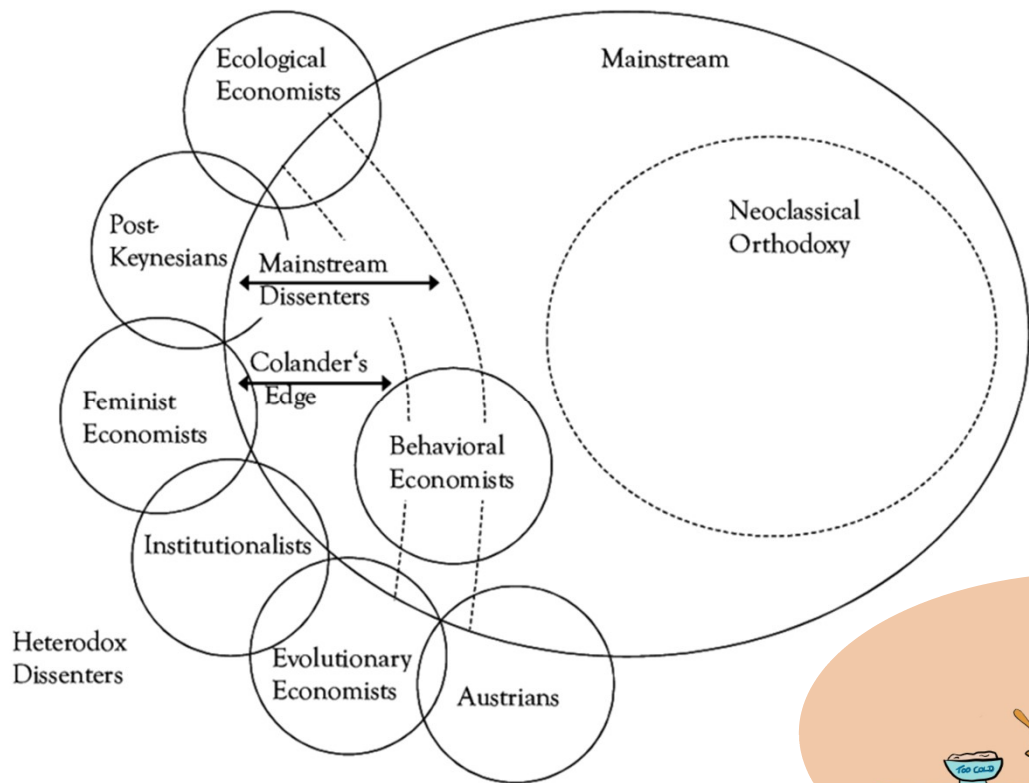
Ecological Economists

Mainstream

Neoclassical Orthodoxy

Post-Keynesians

Mainstream Dissenters

Colander‘s Edge

Feminist Economists

Behavioral Economists

Institutionalists

Heterodox Dissenters

Evolutionary Economists

Austrians

TOO COLD